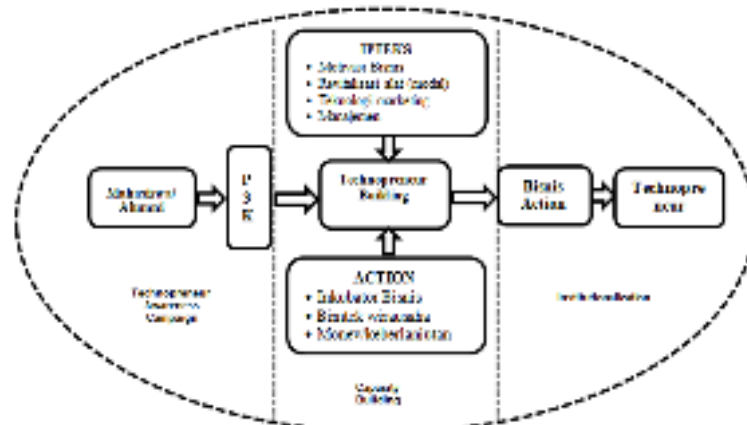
TEEBS
• Motivasi Bisnis
• Rekayasa alat (modul)
• Teknologi marketing
• Manajemen

Mahasiswa/ Alumni

P 3 K

Technopreneur Building

Bisnis Action

Technopreneur

ACTION
• Inkubator Bisnis
• Bimtek wirausaha
• Monev/keberlanjutan

Technopreneur Awareness Campaign

Capacity Building

Institutionalization